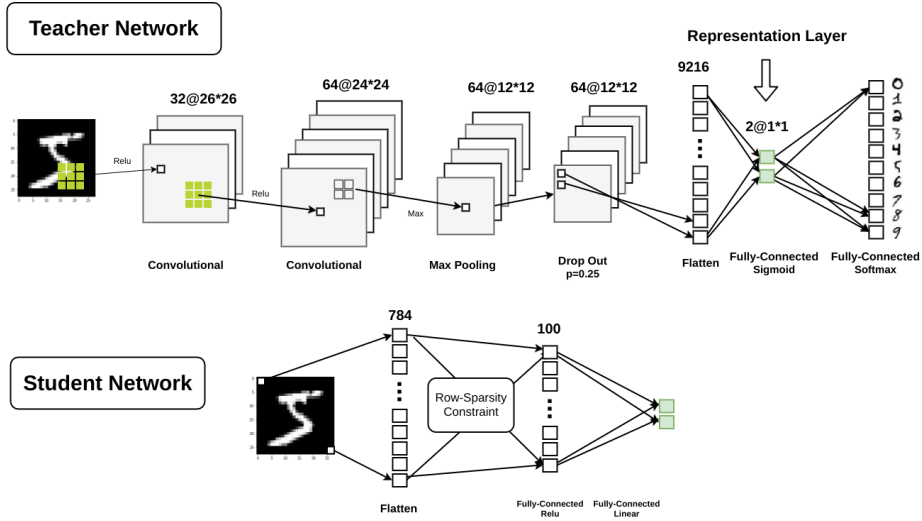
Teacher Network

Representation Layer

32@26*26

64@24*24

64@12*12

64@12*12

9216

2@1*1

Relu

Relu

Max

Convolutional

Convolutional

Max Pooling

Drop Out
p=0.25

Flatten

Fully-Connected
Sigmoid

Fully-Connected
Softmax

0
1
2
3
4
5
6
7
8
9

Student Network

784

100

Row-Sparsity Constraint

Flatten

Fully-Connected
Relu

Fully-Connected
Linear